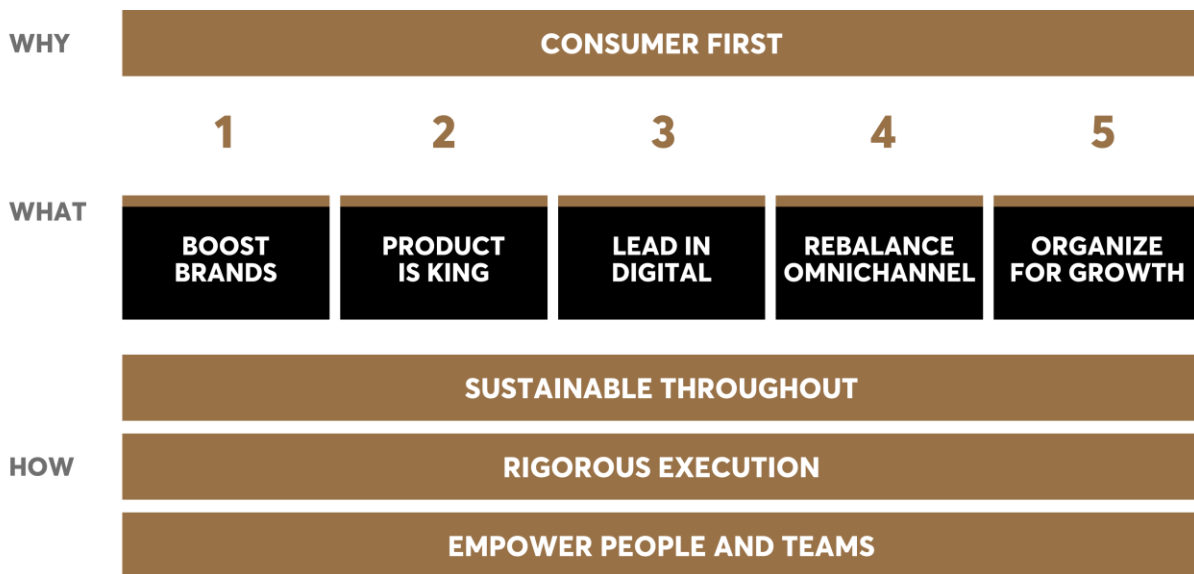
WHY

CONSUMER FIRST

1

2

3

4

5

WHAT

BOOST BRANDS

PRODUCT IS KING

LEAD IN DIGITAL

REBALANCE OMNICHANNEL

ORGANIZE FOR GROWTH

SUSTAINABLE THROUGHOUT

HOW

RIGOROUS EXECUTION

EMPOWER PEOPLE AND TEAMS